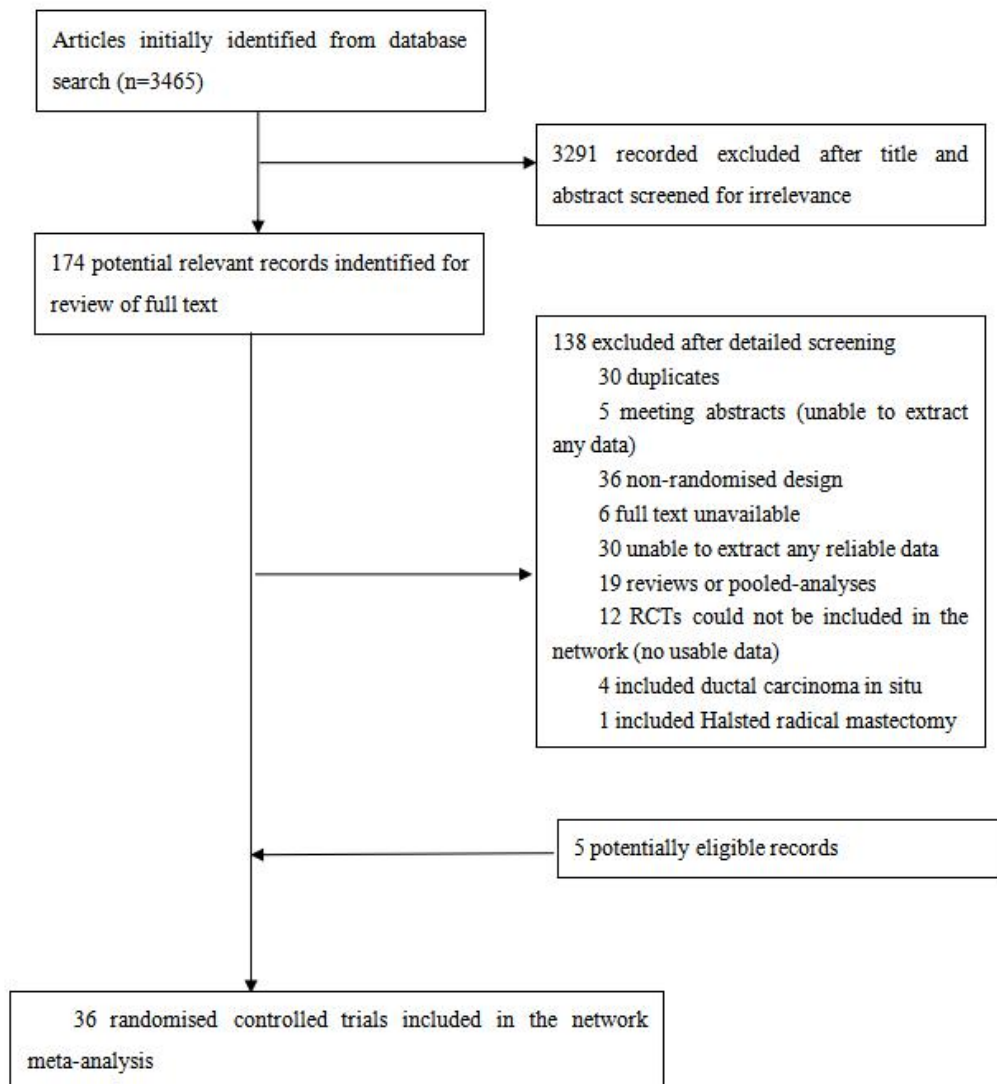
Articles initially identified from database search (n=3465)

3291 recorded excluded after title and abstract screened for irrelevance

174 potential relevant records indentified for review of full text

138 excluded after detailed screening
30 duplicates
5 meeting abstracts (unable to extract any data)
36 non-randomised design
6 full text unavailable
30 unable to extract any reliable data
19 reviews or pooled-analyses
12 RCTs could not be included in the network (no usable data)
4 included ductal carcinoma in situ
1 included Halsted radical mastectomy

5 potentially eligible records

36 randomised controlled trials included in the network meta-analysis